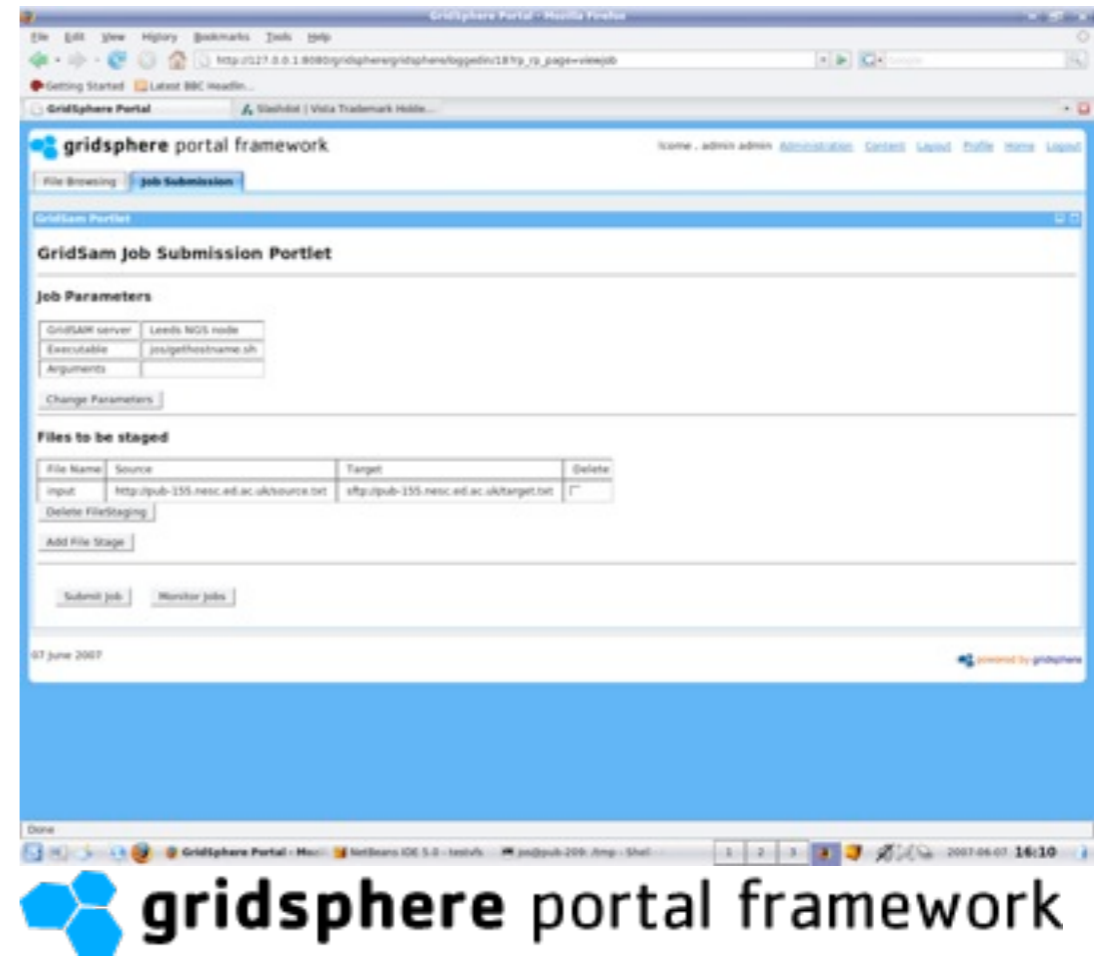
GridSphere Portal - Mozilla Firefox

File Edit View History Bookmarks Tools Help

http://127.0.0.1:8080/gridsphere/gridsphere/loggedin/18?rp_page=viewjob

Getting Started Latest BBC Headlin...

GridSphere Portal | Slashdot | Vista Trademark Holde...

gridsphere portal framework

lcome , admin admin Administration Content Layout Profile Home Logout

File Browsing | Job Submission

GridSam Portlet

GridSam Job Submission Portlet

Job Parameters

| GridSAM server | Leeds NGS node |
|---|---|
| Executable | jos/gethostname.sh |
| Arguments | |

Change Parameters

Files to be staged

| File Name | Source | Target | Delete |
|---|---|---|---|
| input | http://pub-155.nesc.ed.ac.uk/source.txt | sftp://pub-155.nesc.ed.ac.uk/target.txt | |

Delete FileStaging

Add File Stage

Submit Job Monitor Jobs

07 June 2007

powered by gridsphere

Done

GridSphere Portal - Moz... NetBeans IDE 5.0 - testvfs jos@pub-209: /tmp - Shell

1 2 3 4

2007-06-07 16:10

gridsphere portal framework